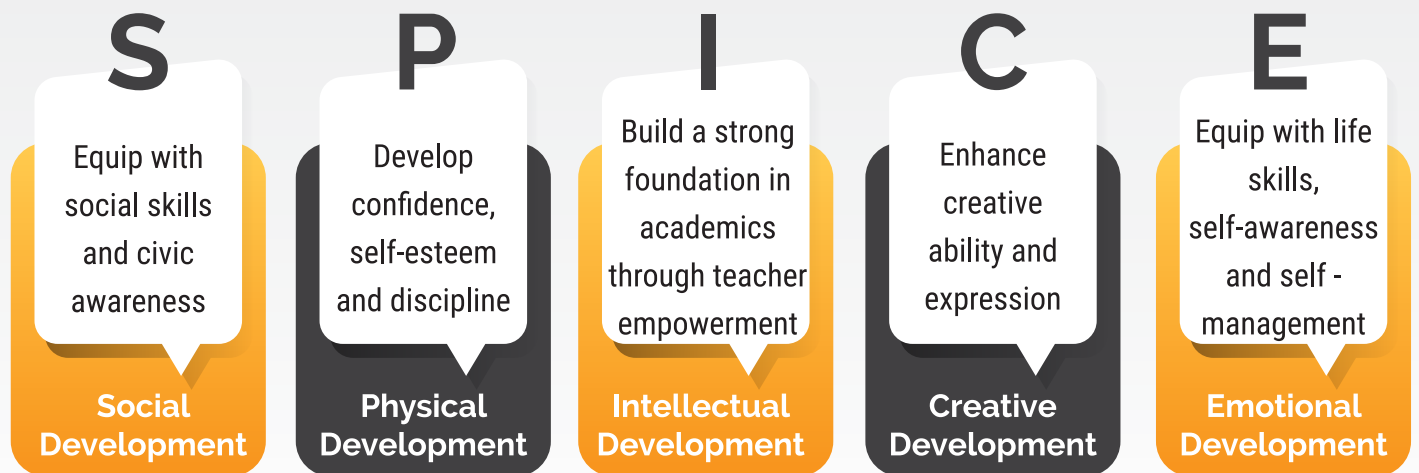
S

Equip with social skills and civic awareness

Social Development

P

Develop confidence, self-esteem and discipline

Physical Development

I

Build a strong foundation in academics through teacher empowerment

Intellectual Development

C

Enhance creative ability and expression

Creative Development

E

Equip with life skills, self-awareness and self - management

Emotional Development